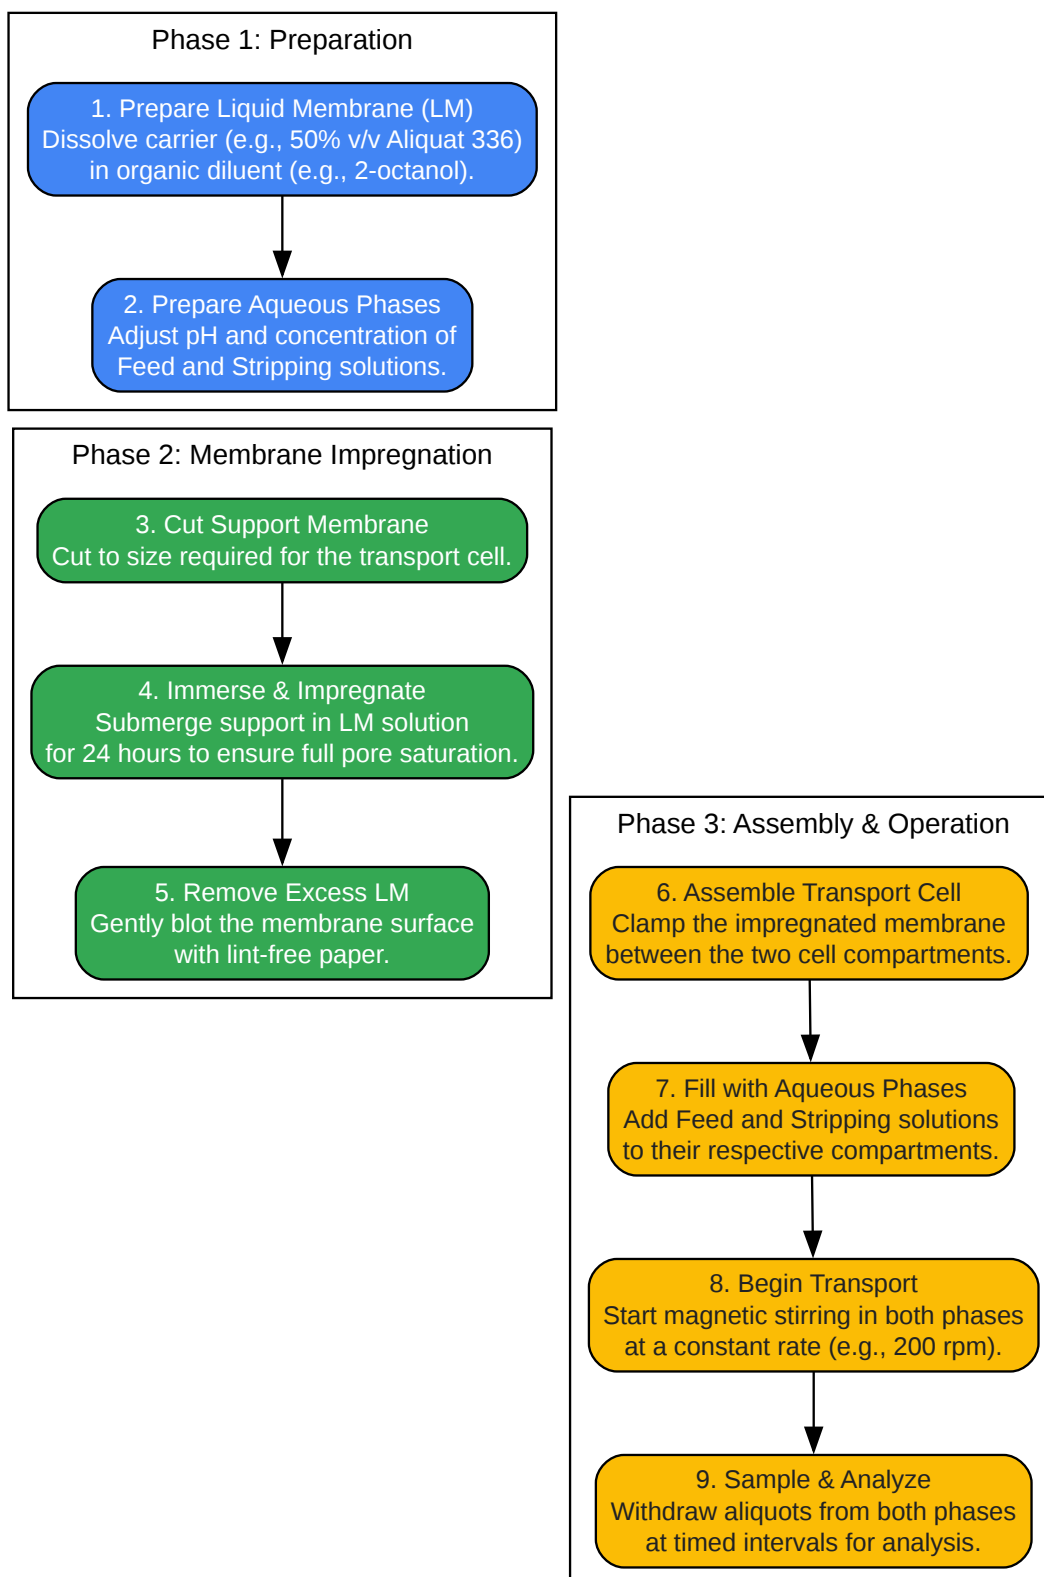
Phase 1: Preparation

1. Prepare Liquid Membrane (LM)
Dissolve carrier (e.g., 50% v/v Aliquat 336) in organic diluent (e.g., 2-octanol).

2. Prepare Aqueous Phases
Adjust pH and concentration of Feed and Stripping solutions.

Phase 2: Membrane Impregnation

3. Cut Support Membrane
Cut to size required for the transport cell.

4. Immerse & Impregnate
Submerge support in LM solution for 24 hours to ensure full pore saturation.

5. Remove Excess LM
Gently blot the membrane surface with lint-free paper.

Phase 3: Assembly & Operation

6. Assemble Transport Cell
Clamp the impregnated membrane between the two cell compartments.

7. Fill with Aqueous Phases
Add Feed and Stripping solutions to their respective compartments.

8. Begin Transport
Start magnetic stirring in both phases at a constant rate (e.g., 200 rpm).

9. Sample & Analyze
Withdraw aliquots from both phases at timed intervals for analysis.